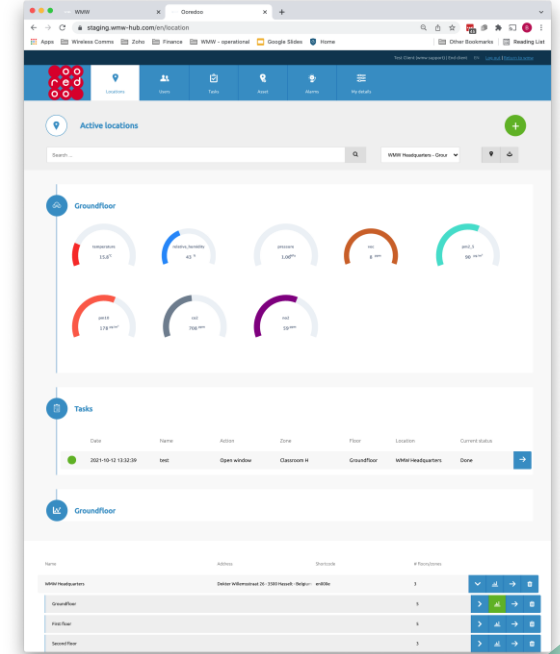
WMW
Ooredoo
staging.wmw-hub.com/en/location
Apps Wireless Comms Zoho Finance WMW - operational Google Slides Home
Other Bookmarks Reading List
Test Client (wmw support) (Ted shen)
Locations Users Tasks Asset Alarms My details
Active locations
Search...
WMW Headquarters - Grou
Groundfloor
temperature 15.6°
relative_humidity 41 %
pressure 1.06
voc 8
pm2_5 90
pm10 178
co2 708
no2 59
Tasks
| Date | Name | Action | Zone | Floor | Location | Current status |
|---|---|---|---|---|---|---|
| 2021-10-12 13:32:39 | test | Open window | Classroom H | Groundfloor | WMW Headquarters | Done |
Groundfloor
| Name | Address | Shortcode | # floors/zones |
|---|---|---|---|
| WMW Headquarters | Dokter Willemsstraat 26 - 3500 Hasselt - Belgium | wmw8e | 3 |
| Groundfloor | | | 3 |
| First floor | | | 3 |
| Second floor | | | 3 |